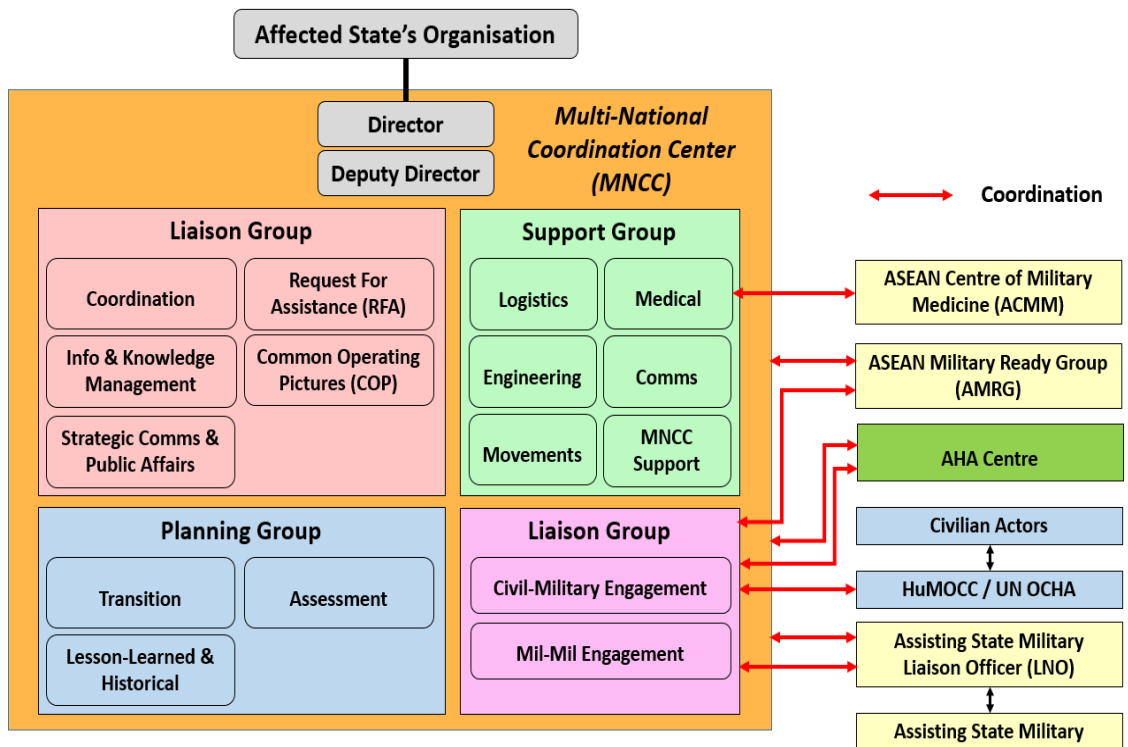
Affected State's Organisation

Director

Deputy Director

Multi-National Coordination Center (MNCC)

Coordination

Liaison Group

Coordination

Request For Assistance (RFA)

Info & Knowledge Management

Common Operating Pictures (COP)

Strategic Comms & Public Affairs

Support Group

Logistics

Medical

Engineering

Comms

Movements

MNCC Support

ASEAN Centre of Military Medicine (ACMM)

ASEAN Military Ready Group (AMRG)

AHA Centre

Planning Group

Transition

Assessment

Lesson-Learned & Historical

Liaison Group

Civil-Military Engagement

Mil-Mil Engagement

Civilian Actors

HuMOCC / UN OCHA

Assisting State Military Liaison Officer (LNO)

Assisting State Military